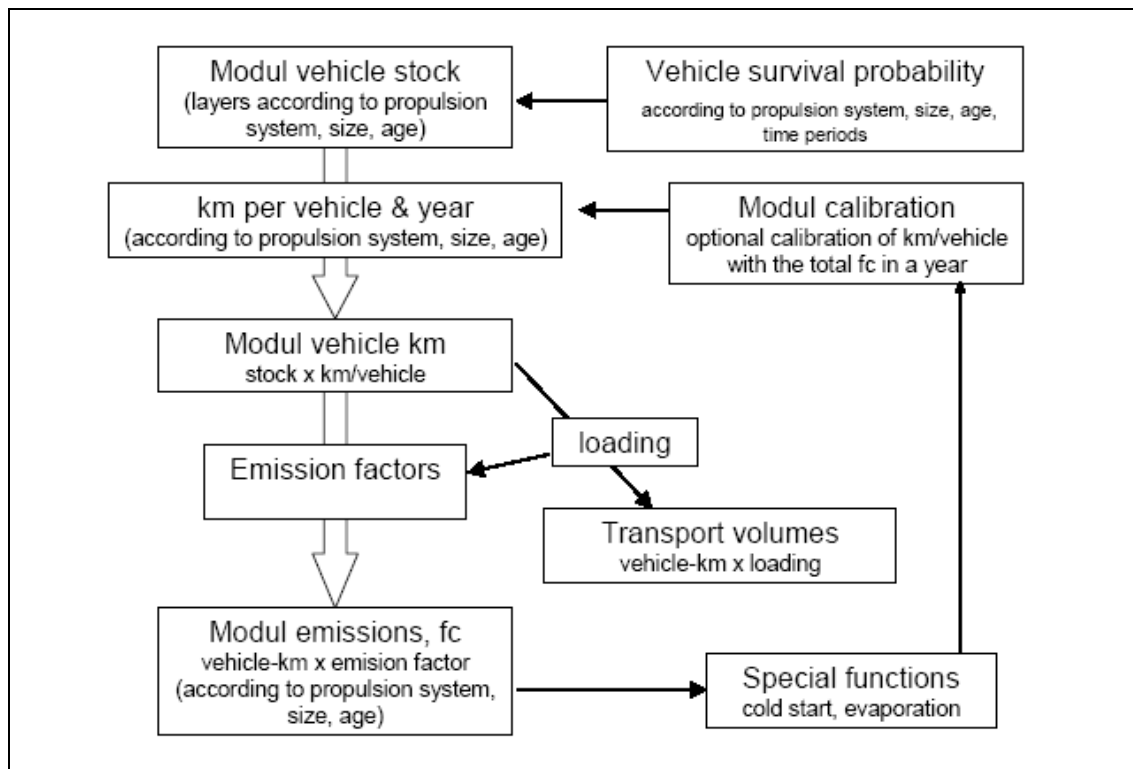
Modul vehicle stock
(layers according to propulsion system, size, age)

Vehicle survival probability
according to propulsion system, size, age, time periods

km per vehicle & year
(according to propulsion system, size, age)

Modul calibration
optional calibration of km/vehicle with the total fc in a year

Modul vehicle km
stock x km/vehicle

loading

Emission factors

Transport volumes
vehicle-km x loading

Modul emissions, fc
vehicle-km x emision factor
(according to propulsion system, size, age)

Special functions
cold start, evaporation